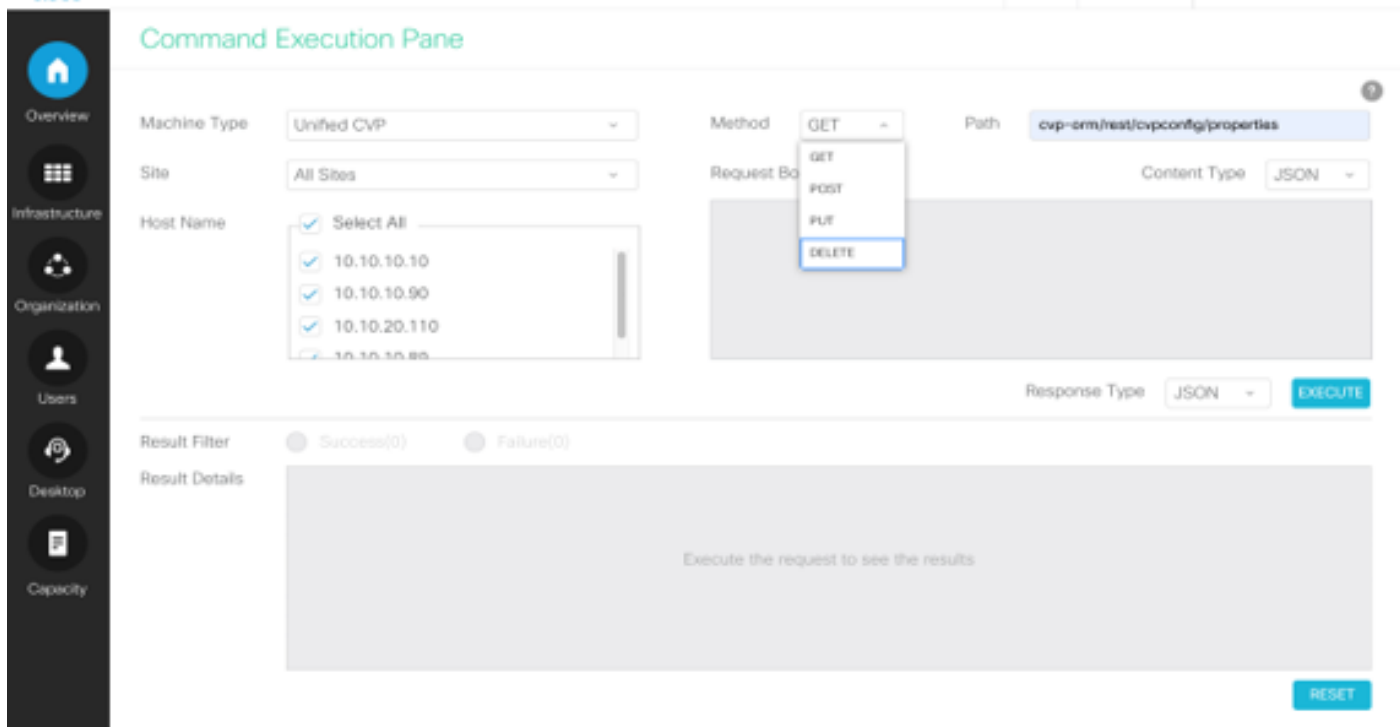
Overview

Infrastructure

Organization

Users

Desktop

Capacity

Command Execution Pane

Machine Type Unified CVP

Site All Sites

Host Name

Select All

10.10.10.10

10.10.10.90

10.10.20.110

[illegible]

Method GET

GET

POST

PUT

DELETE

Path cvp-orm/rest/cvpconfig/properties

Request Bo

Content Type JSON

Response Type JSON

EXECUTE

Result Filter Success(0) Failure(0)

Result Details

Execute the request to see the results

RESET